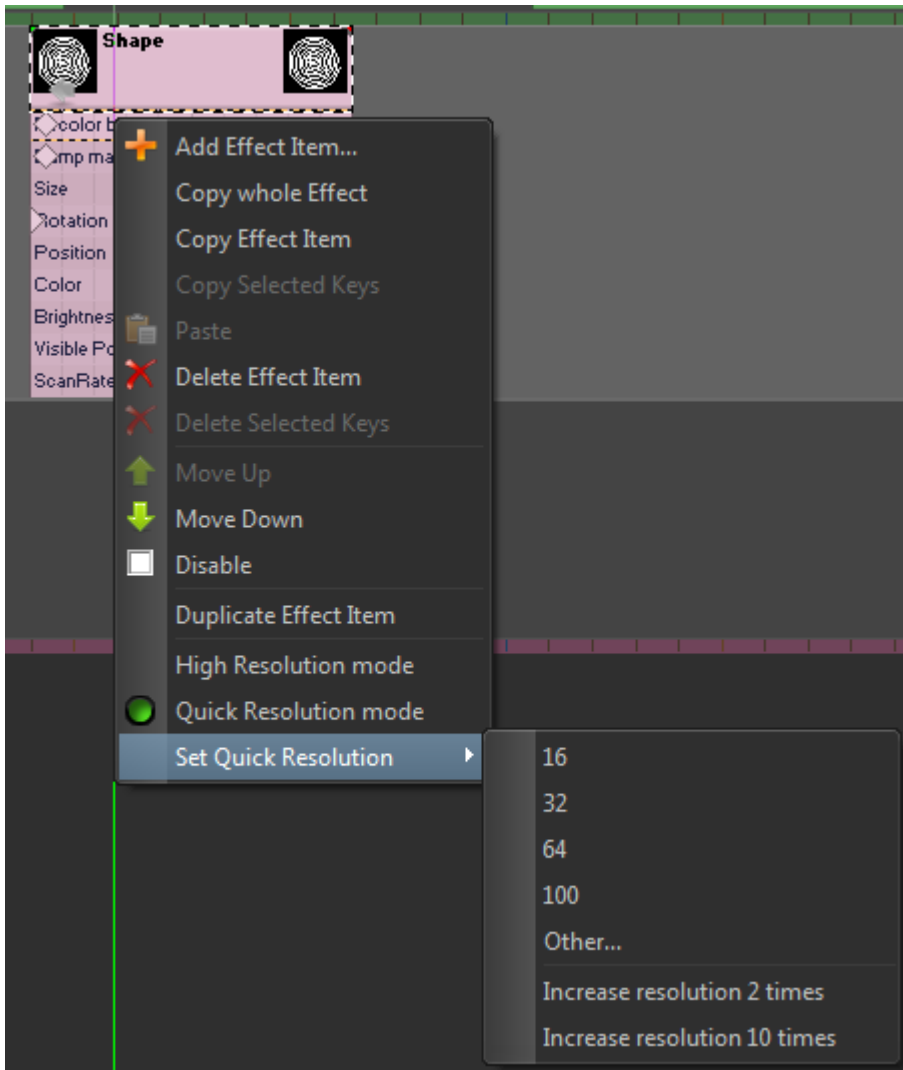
Shape

color b
mp ma
Size
Rotation
Position
Color
Brightnes
Visible Po
ScanRate

Add Effect Item...
Copy whole Effect
Copy Effect Item
Copy Selected Keys
Paste
Delete Effect Item
Delete Selected Keys
Move Up
Move Down
Disable
Duplicate Effect Item
High Resolution mode
Quick Resolution mode
Set Quick Resolution

16
32
64
100
Other...
Increase resolution 2 times
Increase resolution 10 times